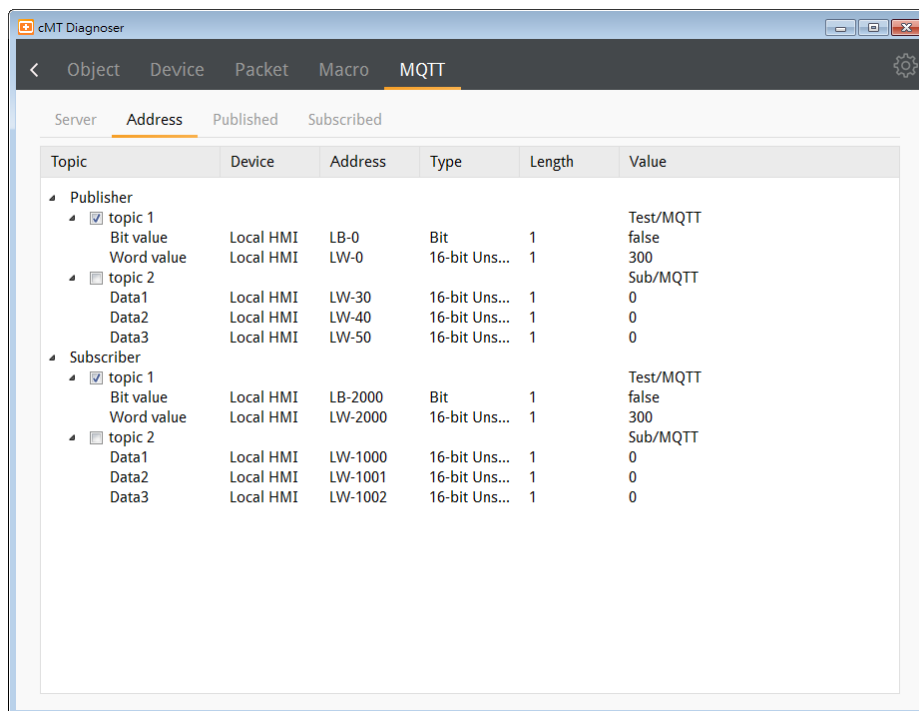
cMT Diagnoser

Object Device Packet Macro MQTT

Server Address Published Subscribed

| Topic | Device | Address | Type | Length | Value |
|---|---|---|---|---|---|
| Publisher | | | | | |
| topic 1 | | | | | Test/MQTT |
| Bit value | Local HMI | LB-0 | Bit | 1 | false |
| Word value | Local HMI | LW-0 | 16-bit Uns... | 1 | 300 |
| topic 2 | | | | | Sub/MQTT |
| Data1 | Local HMI | LW-30 | 16-bit Uns... | 1 | 0 |
| Data2 | Local HMI | LW-40 | 16-bit Uns... | 1 | 0 |
| Data3 | Local HMI | LW-50 | 16-bit Uns... | 1 | 0 |
| Subscriber | | | | | |
| topic 1 | | | | | Test/MQTT |
| Bit value | Local HMI | LB-2000 | Bit | 1 | false |
| Word value | Local HMI | LW-2000 | 16-bit Uns... | 1 | 300 |
| topic 2 | | | | | Sub/MQTT |
| Data1 | Local HMI | LW-1000 | 16-bit Uns... | 1 | 0 |
| Data2 | Local HMI | LW-1001 | 16-bit Uns... | 1 | 0 |
| Data3 | Local HMI | LW-1002 | 16-bit Uns... | 1 | 0 |